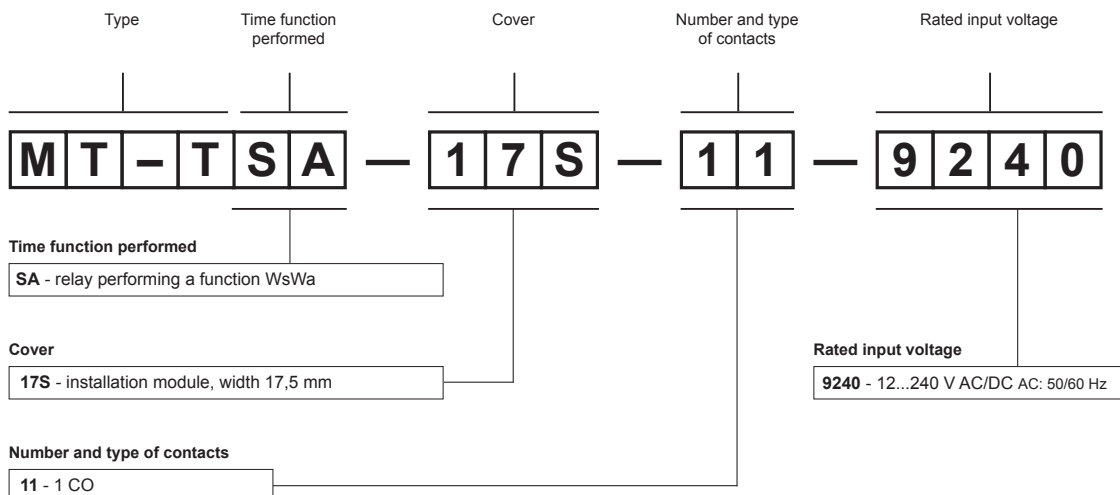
Type

Time function performed

Cover

Number and type of contacts

Rated input voltage

M T – T S A — 1 7 S — 1 1 — 9 2 4 0

Time function performed

SA - relay performing a function WsWa

Cover

17S - installation module, width 17,5 mm

Rated input voltage

9240 - 12...240 V AC/DC AC: 50/60 Hz

Number and type of contacts

11 - 1 CO